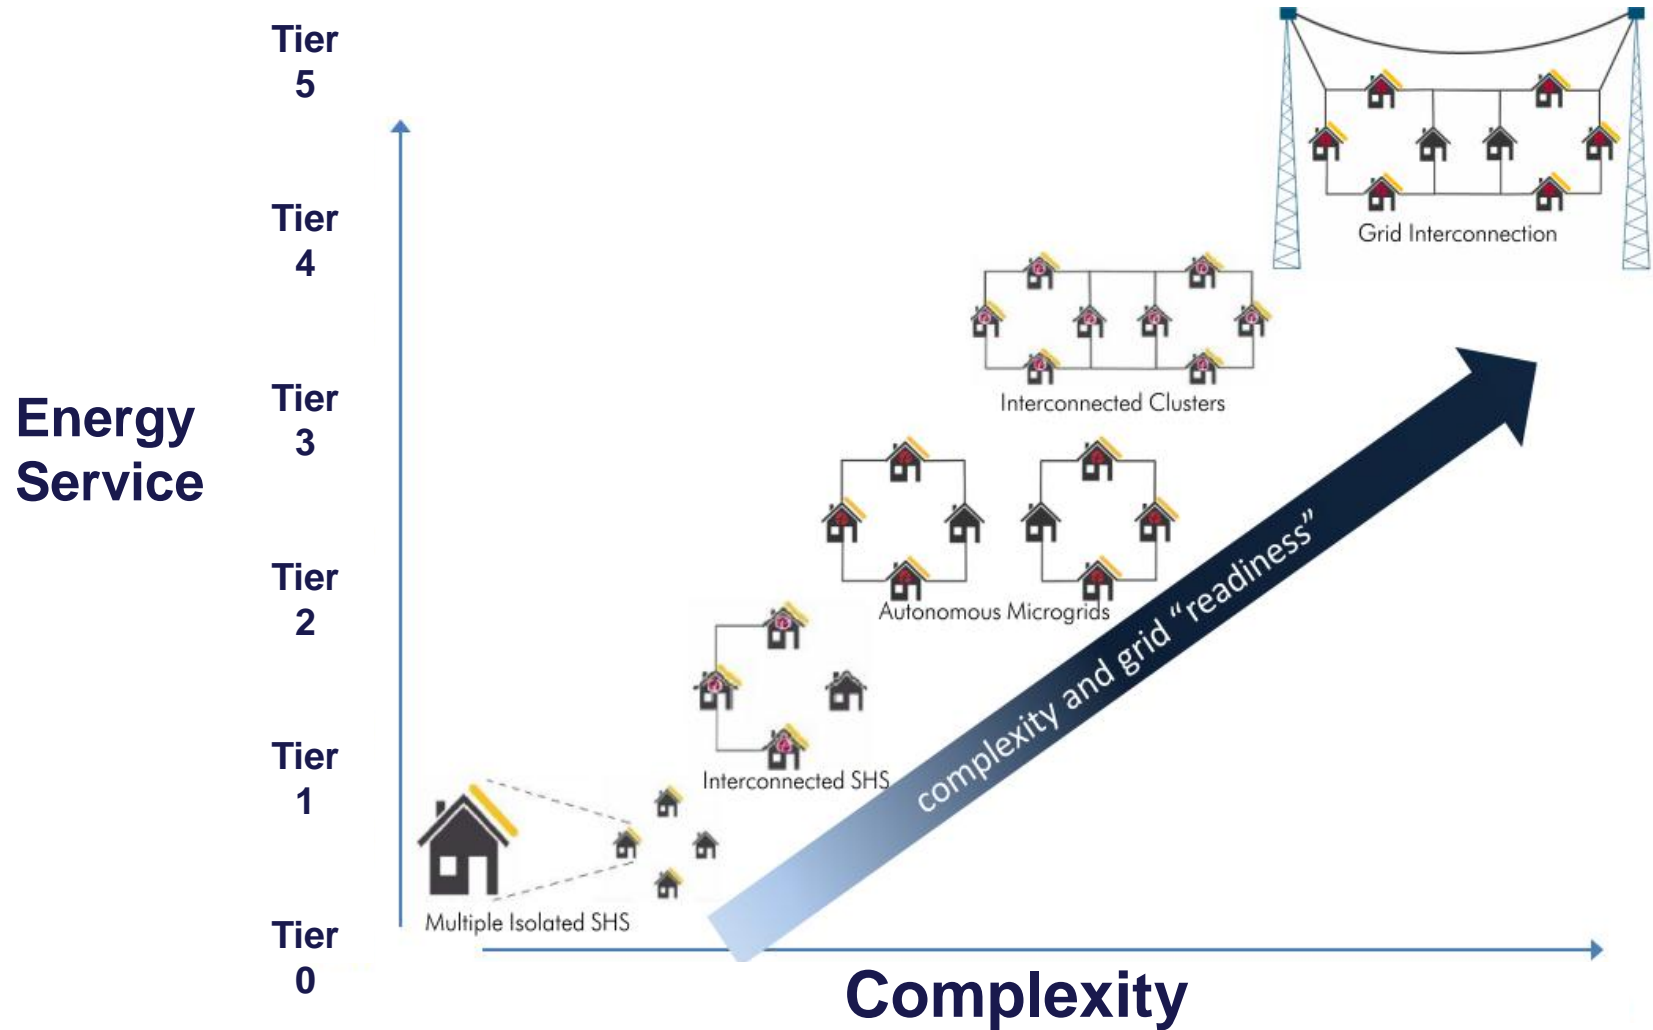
Tier 5

Tier 4

Tier 3

Tier 2

Tier 1

Tier 0

Energy Service

Grid Interconnection

Interconnected Clusters

Autonomous Microgrids

Interconnected SHS

Multiple Isolated SHS

complexity and grid "readiness"

Complexity